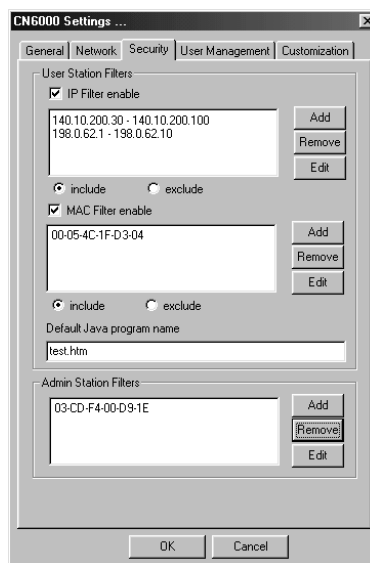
CN6000 Settings ...

General | Network | Security | User Management | Customization

User Station Filters

IP Filter enable

140.10.200.30 - 140.10.200.100
198.0.62.1 - 198.0.62.10

Add
Remove
Edit

include
exclude

MAC Filter enable

00-05-4C-1F-D3-04

Add
Remove
Edit

include
exclude

Default Java program name

test.htm

Admin Station Filters

03-CD-F4-00-D9-1E

Add
Remove
Edit

OK
Cancel